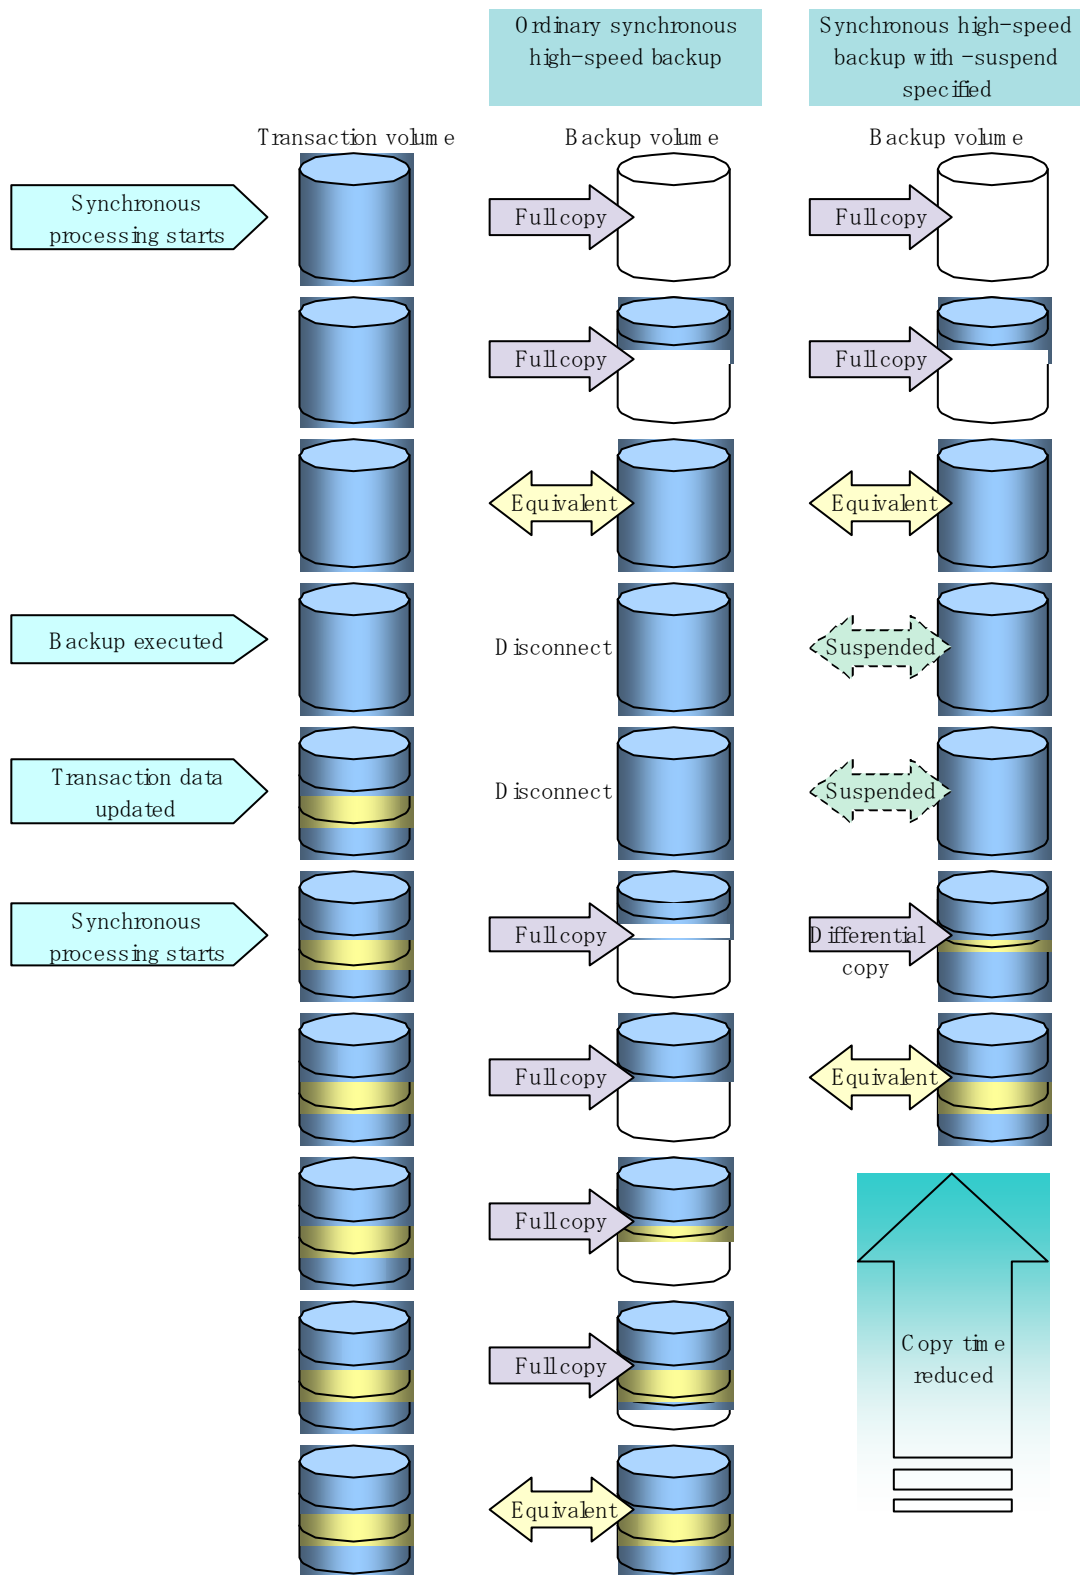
Ordinary synchronous high-speed backup

Synchronous high-speed backup with -suspend specified

Transaction volume

Backup volume

Backup volume

Synchronous processing starts

Full copy

Full copy

Full copy

Full copy

Equivalent

Equivalent

Backup executed

Disconnect

Suspended

Transaction data updated

Disconnect

Suspended

Synchronous processing starts

Full copy

Differential copy

Full copy

Equivalent

Full copy

Full copy

Equivalent

Copy time reduced